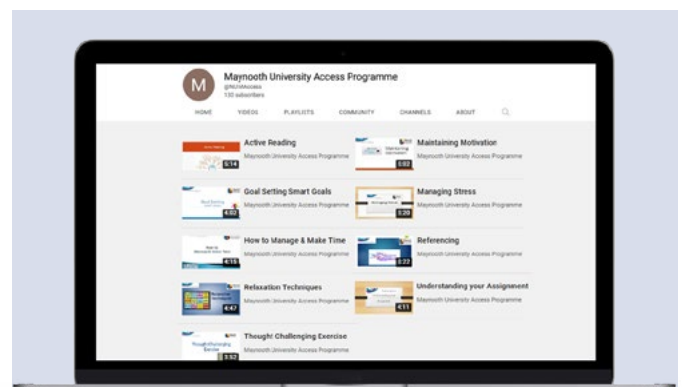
M

Maynooth University Access Programme
@MUAccess
133 subscribers

HOME VIDEOS PLAYLISTS COMMUNITY CHANNELS ABOUT

5:14
Active Reading
Maynooth University Access Programme

6:02
Maintaining Motivation
Maynooth University Access Programme

4:02
Goal Setting Smart Goals
Maynooth University Access Programme

3:20
Managing Stress
Maynooth University Access Programme

4:15
How to Manage & Make Time
Maynooth University Access Programme

3:22
Referencing
Maynooth University Access Programme

4:47
Relaxation Techniques
Maynooth University Access Programme

4:11
Understanding your Assignment
Maynooth University Access Programme

3:52
Thought Challenging Exercise
Maynooth University Access Programme